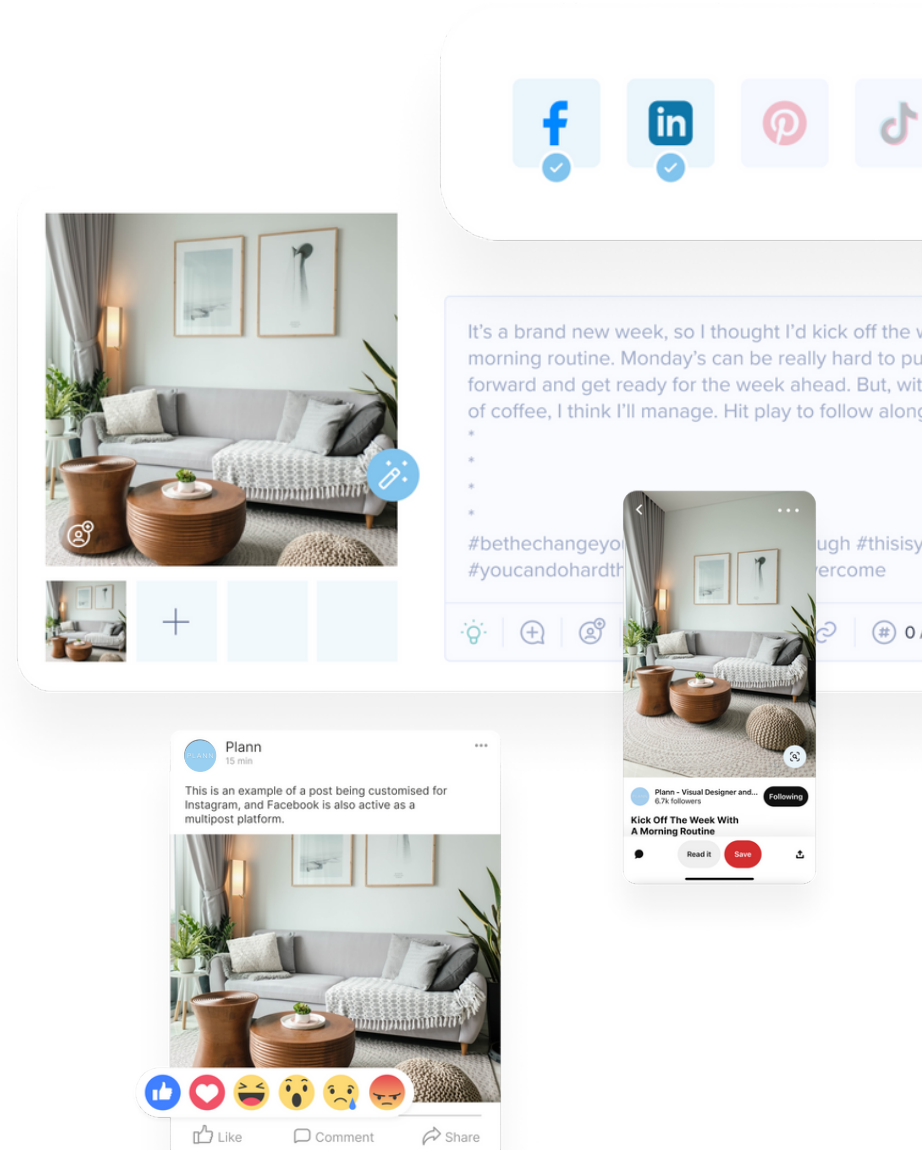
It's a brand new week, so I thought I'd kick off the w morning routine. Monday's can be really hard to pu forward and get ready for the week ahead. But, wit of coffee, I think I'll manage. Hit play to follow along
*
*
*
*
#bethechangeyo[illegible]ugh #thisisy #youcandohardth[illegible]vercome

0

Plann - Visual Designer and...
6.7k followers
Following
Kick Off The Week With A Morning Routine
Read it
Save

Plann
15 min
This is an example of a post being customised for Instagram, and Facebook is also active as a multipost platform.

Like
Comment
Share